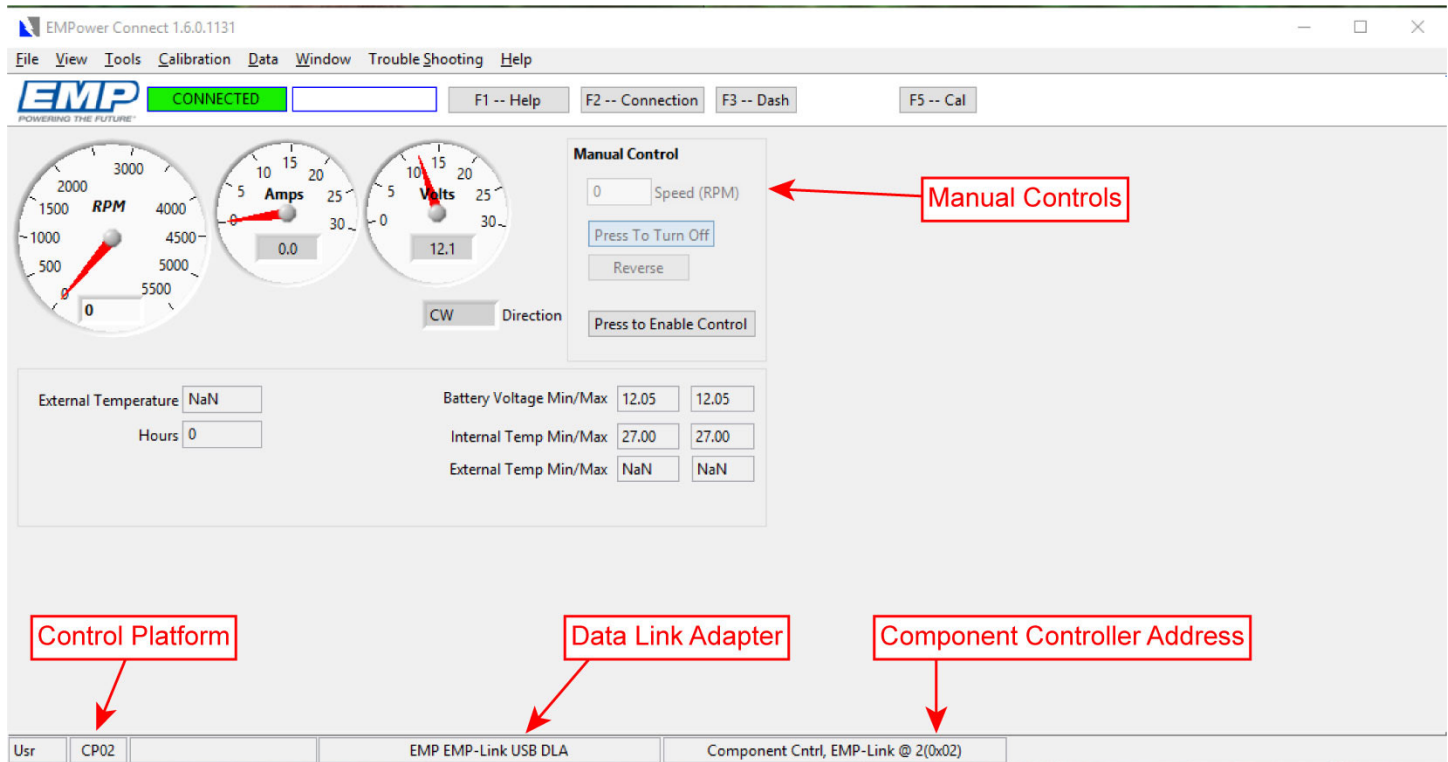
EMPower Connect 1.6.0.1131

File View Tools Calibration Data Window Trouble Shooting Help

EMP
POWERING THE FUTURE

CONNECTED

F1 -- Help F2 -- Connection F3 -- Dash F5 -- Cal

3000
2000
1500 RPM 4000
1000 4500
500 5000
0 5500
0

10 15 20
5 Amps 25
0 30
0.0

10 15 20
5 Volts 25
0 30
12.1

CW Direction

Manual Control
0 Speed (RPM)
Press To Turn Off
Reverse
Press to Enable Control

Manual Controls

External Temperature NaN
Hours 0

Battery Voltage Min/Max 12.05 12.05
Internal Temp Min/Max 27.00 27.00
External Temp Min/Max NaN NaN

Control Platform
Data Link Adapter
Component Controller Address

Usr CP02 EMP EMP-Link USB DLA Component Cntrl, EMP-Link @ 2(0x02)